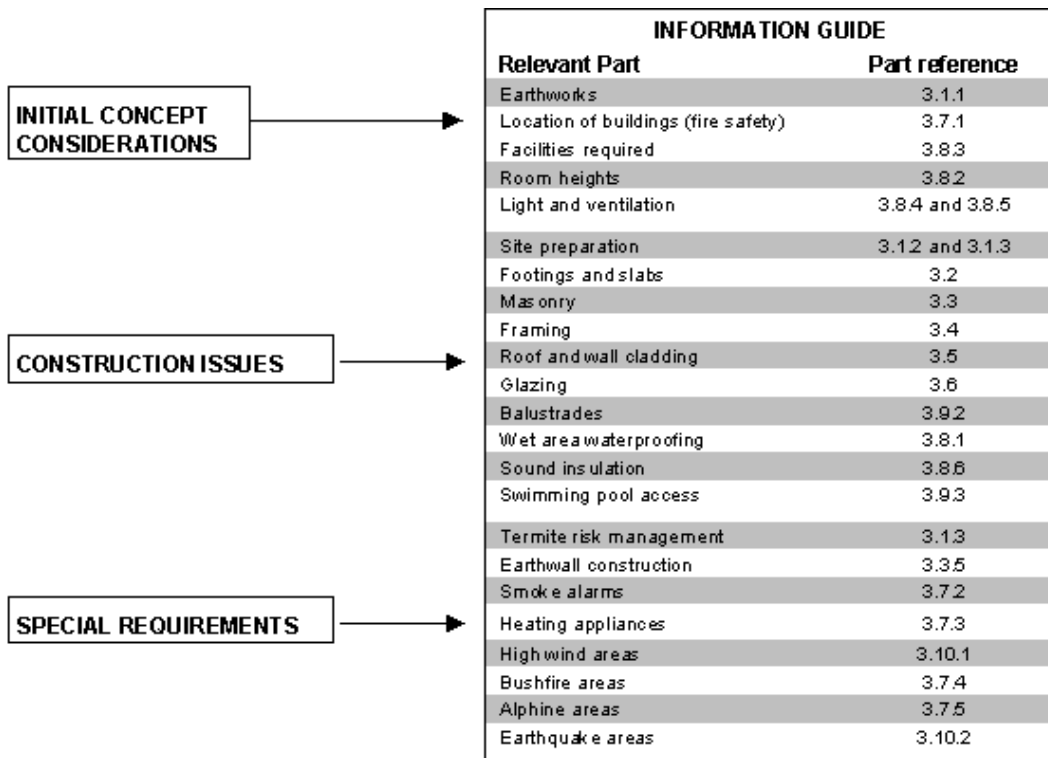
INITIAL CONCEPT CONSIDERATIONS

CONSTRUCTION ISSUES

SPECIAL REQUIREMENTS

INFORMATION GUIDE

| Relevant Part | Part reference |
|---|---|
| Earthworks | 3.1.1 |
| Location of buildings (fire safety) | 3.7.1 |
| Facilities required | 3.8.3 |
| Room heights | 3.8.2 |
| Light and ventilation | 3.8.4 and 3.8.5 |
| Site preparation | 3.1.2 and 3.1.3 |
| Footings and slabs | 3.2 |
| Masonry | 3.3 |
| Framing | 3.4 |
| Roof and wall cladding | 3.5 |
| Glazing | 3.6 |
| Balustrades | 3.9.2 |
| Wet area waterproofing | 3.8.1 |
| Sound insulation | 3.8.6 |
| Swimming pool access | 3.9.3 |
| Termite risk management | 3.1.3 |
| Earthwall construction | 3.3.5 |
| Smoke alarms | 3.7.2 |
| Heating appliances | 3.7.3 |
| High wind areas | 3.10.1 |
| Bushfire areas | 3.7.4 |
| Alphine areas | 3.7.5 |
| Earthquake areas | 3.10.2 |